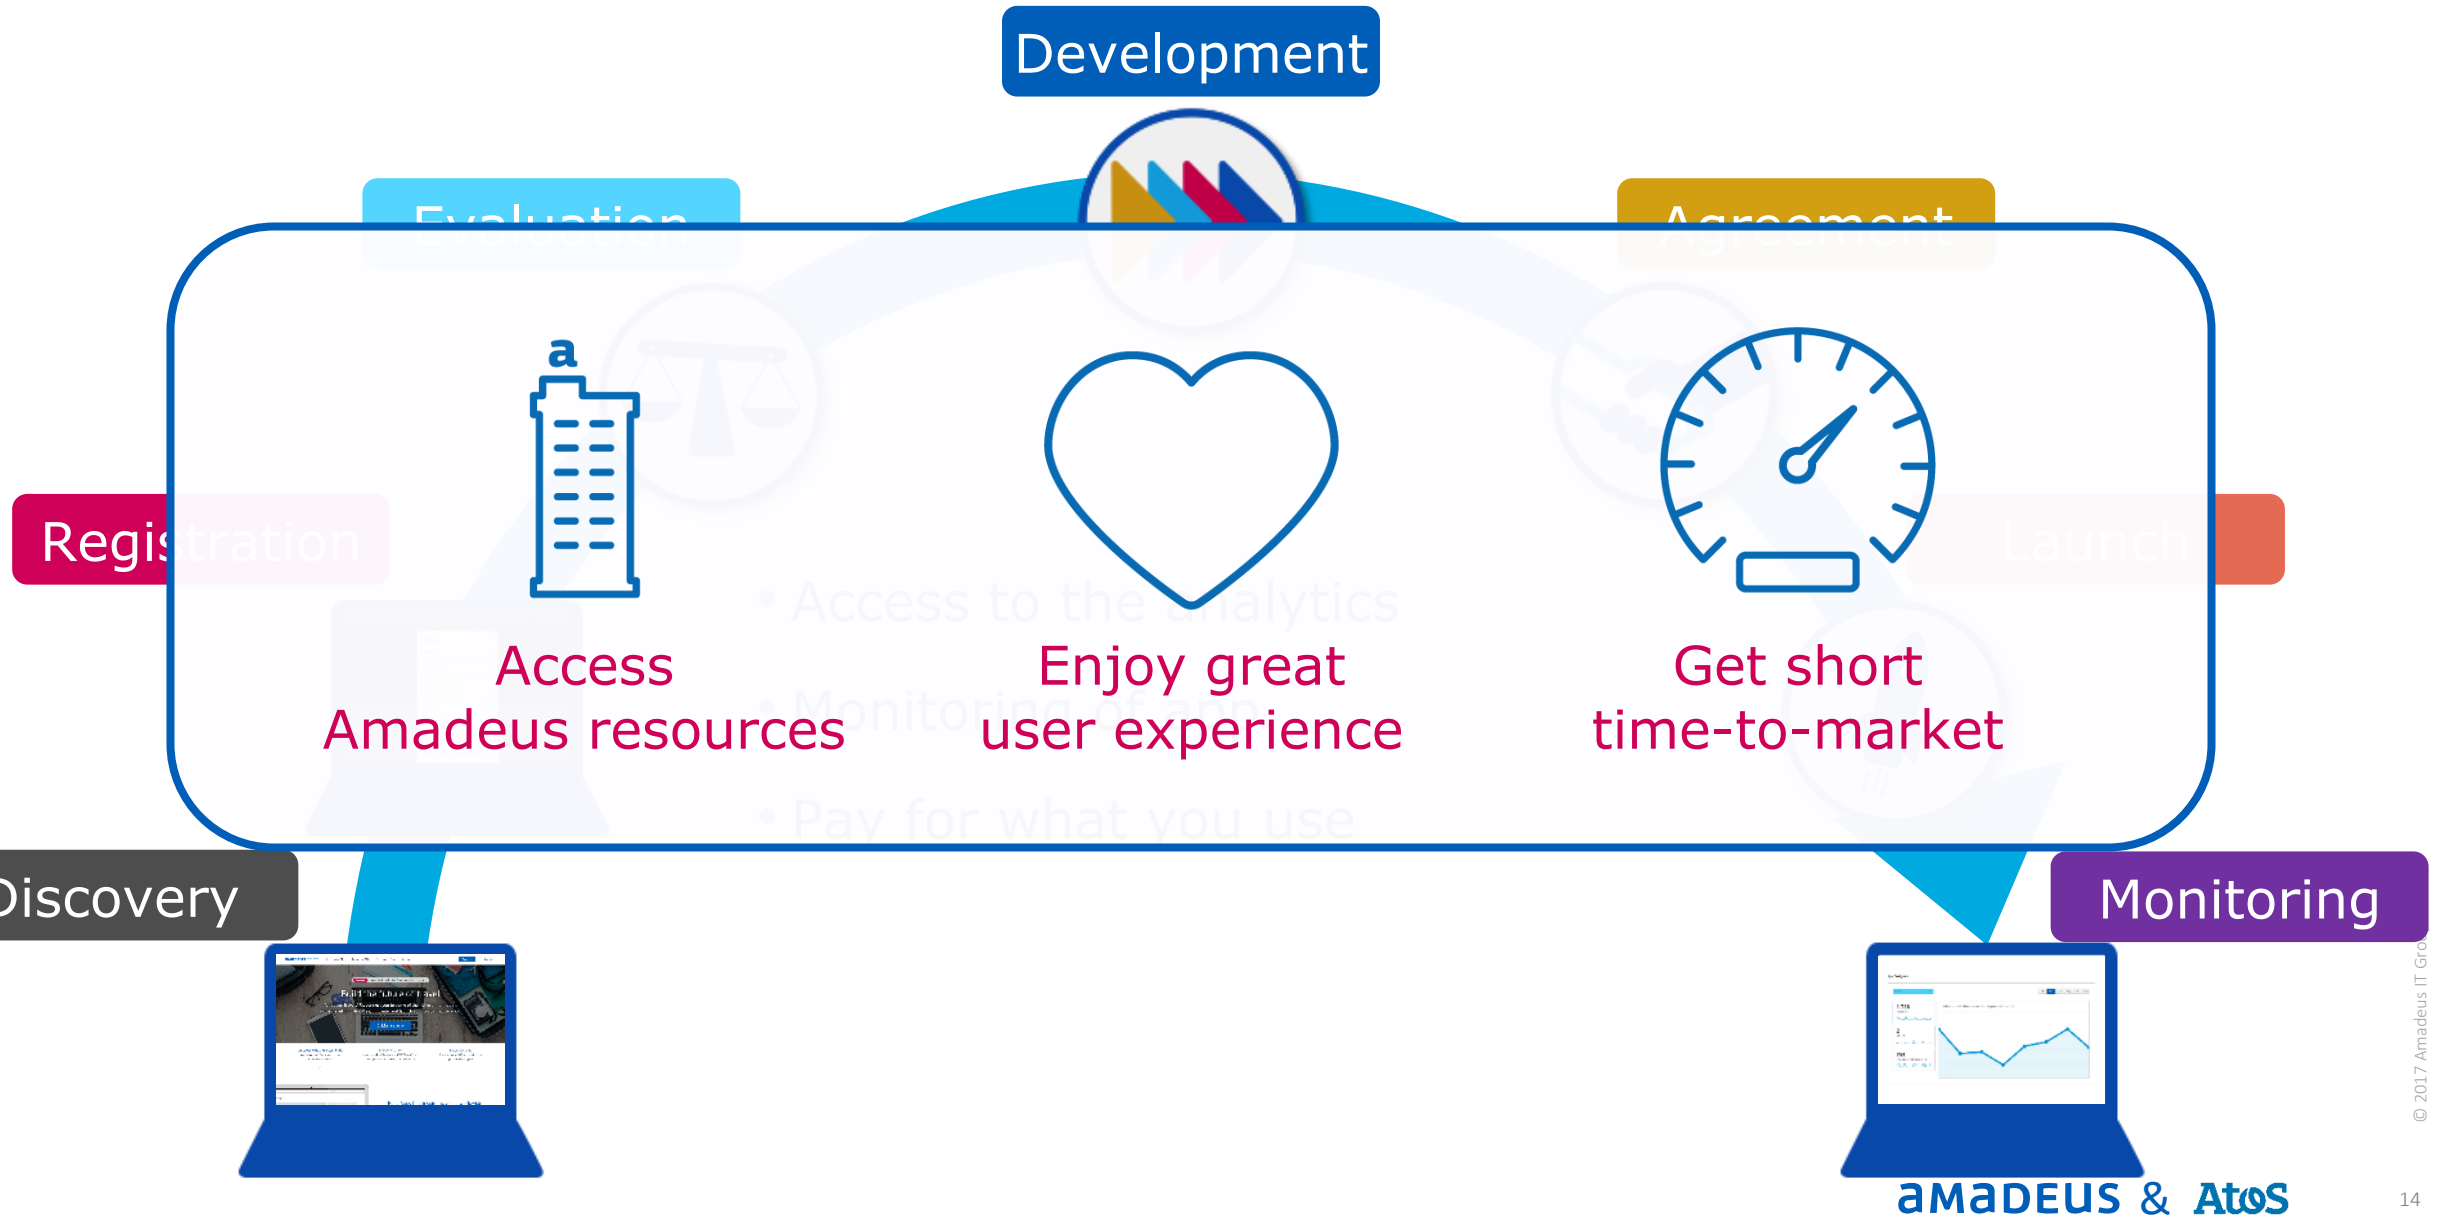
Development

Evaluation

Agreement

Registration

Launch

Access Amadeus resources

Enjoy great user experience

Get short time-to-market

• Access to the analytics

• Monitoring of app

• Pay for what you use

Discovery

Monitoring

© 2017 Amadeus IT Gro

amadeus & Atos

14